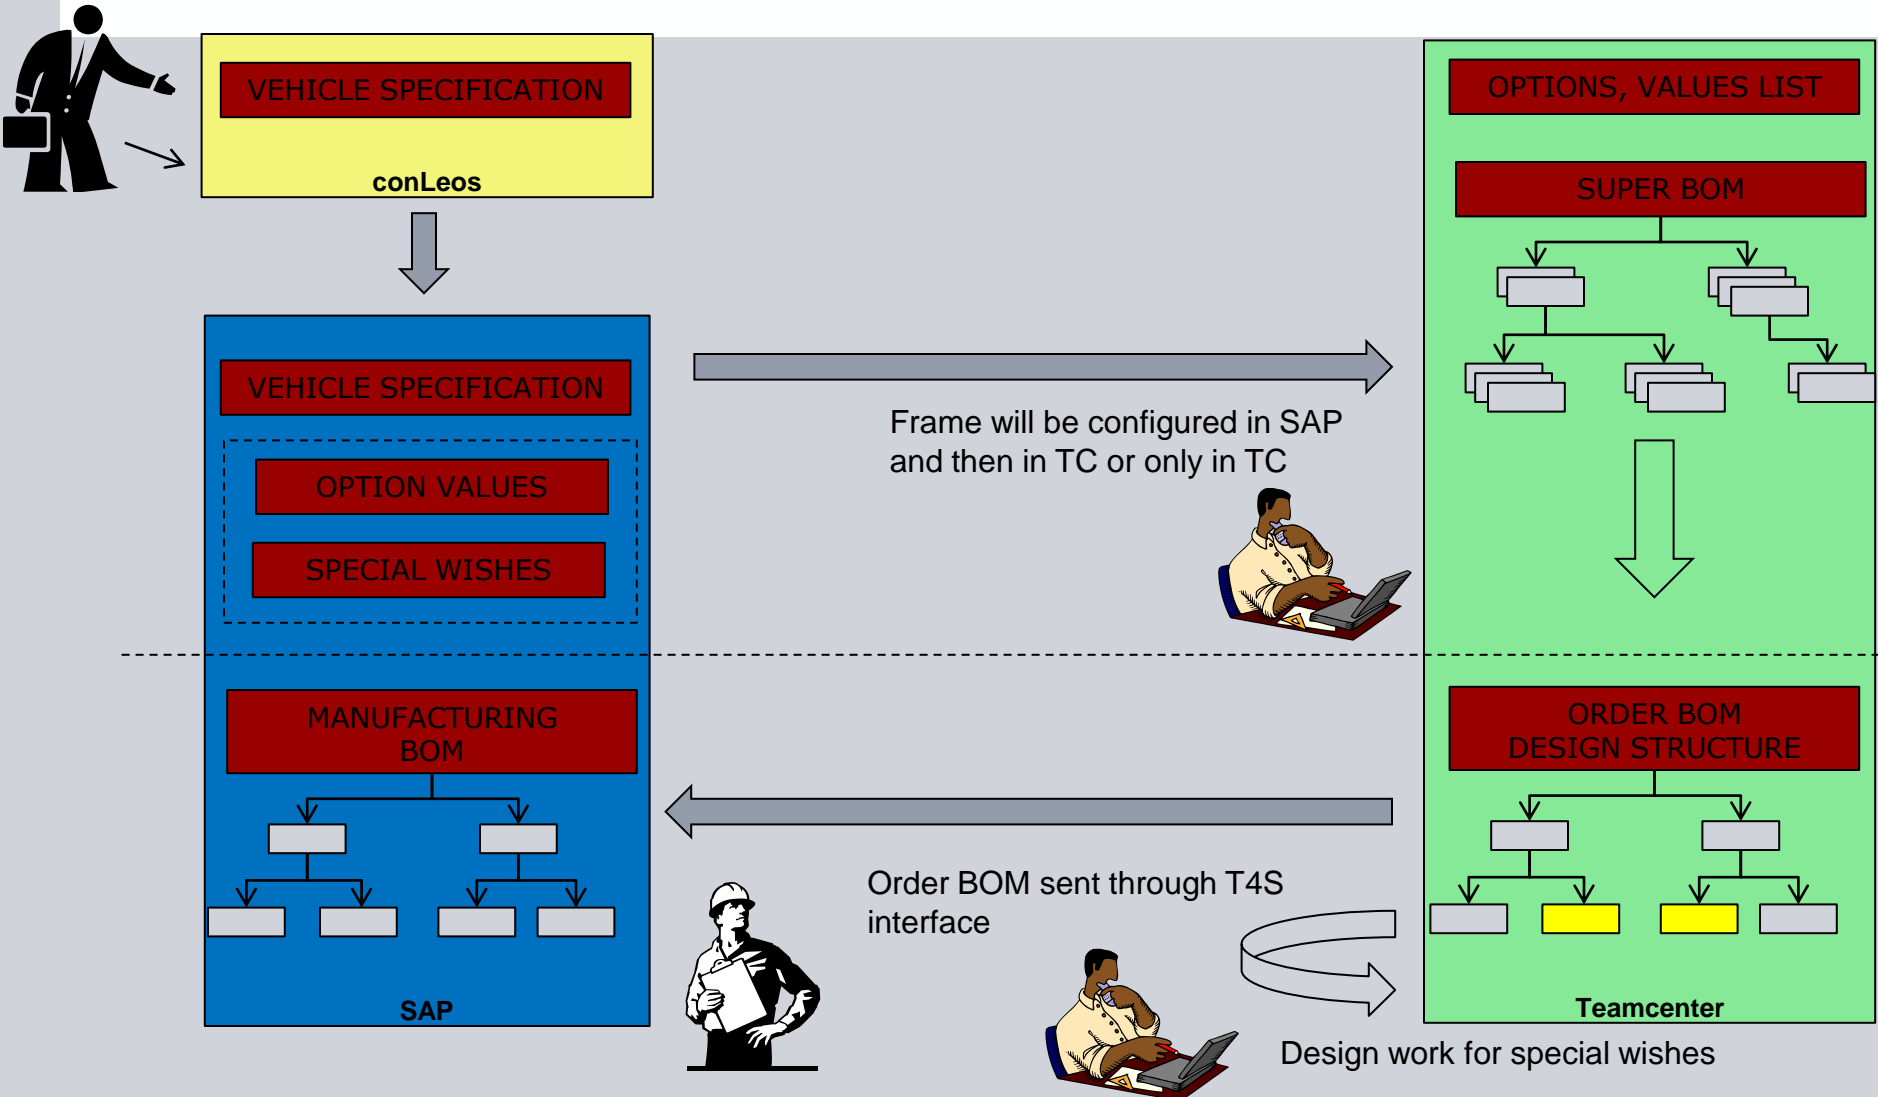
VEHICLE SPECIFICATION

conLeos

VEHICLE SPECIFICATION

OPTION VALUES

SPECIAL WISHES

MANUFACTURING BOM

SAP

Frame will be configured in SAP and then in TC or only in TC

Order BOM sent through T4S interface

OPTIONS, VALUES LIST

SUPER BOM

ORDER BOM DESIGN STRUCTURE

Teamcenter

Design work for special wishes